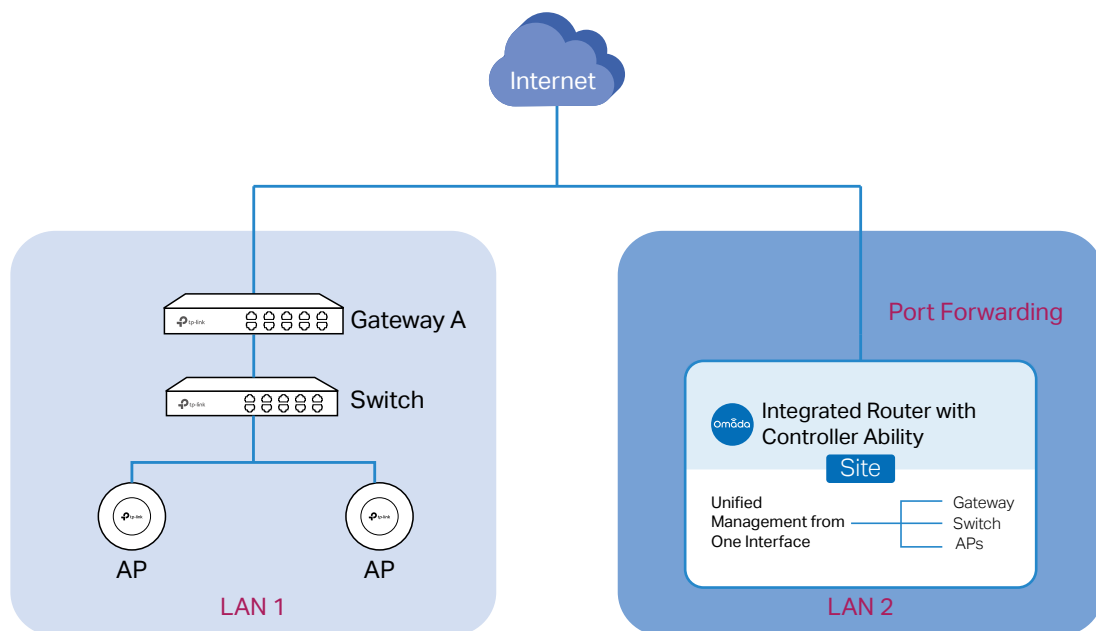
Internet

tp-link

Gateway A

tp-link

Switch

tp-link

tp-link

AP

AP

LAN 1

Port Forwarding

omada

Integrated Router with Controller Ability

Site

Unified Management from One Interface

Gateway

Switch

APs

LAN 2